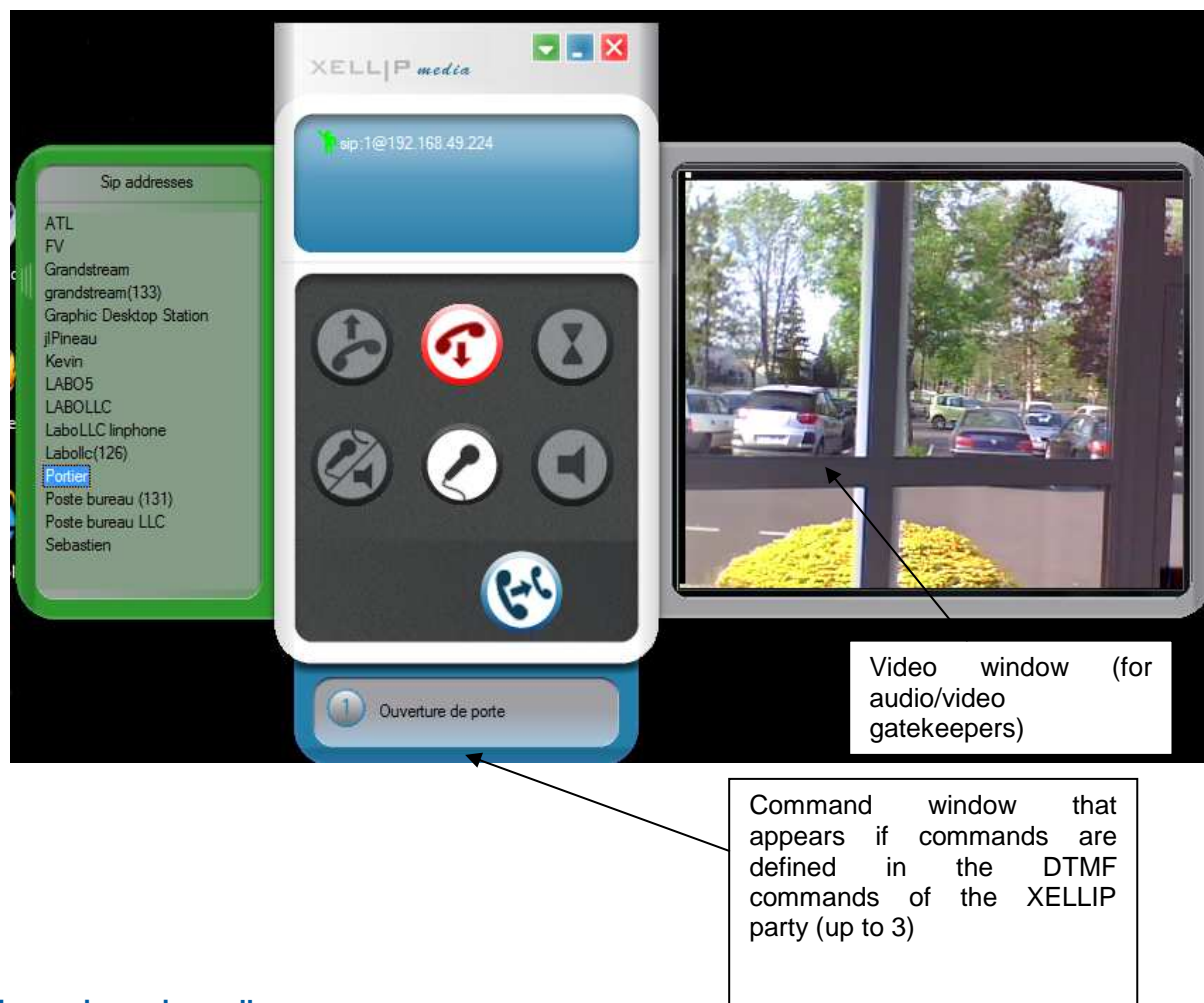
XELLIP media

sip:1@192.168.49.224

Sip addresses

ATL
FV
Grandstream
grandstream(133)
Graphic Desktop Station
jlPineau
Kevin
LABO5
LABOLLC
LaboLLC linphone
Labollc(126)
Portier
Poste bureau (131)
Poste bureau LLC
Sebastien

1 Ouverture de porte

Video window (for audio/video gatekeepers)

Command window that appears if commands are defined in the DTMF commands of the XELLIP party (up to 3)